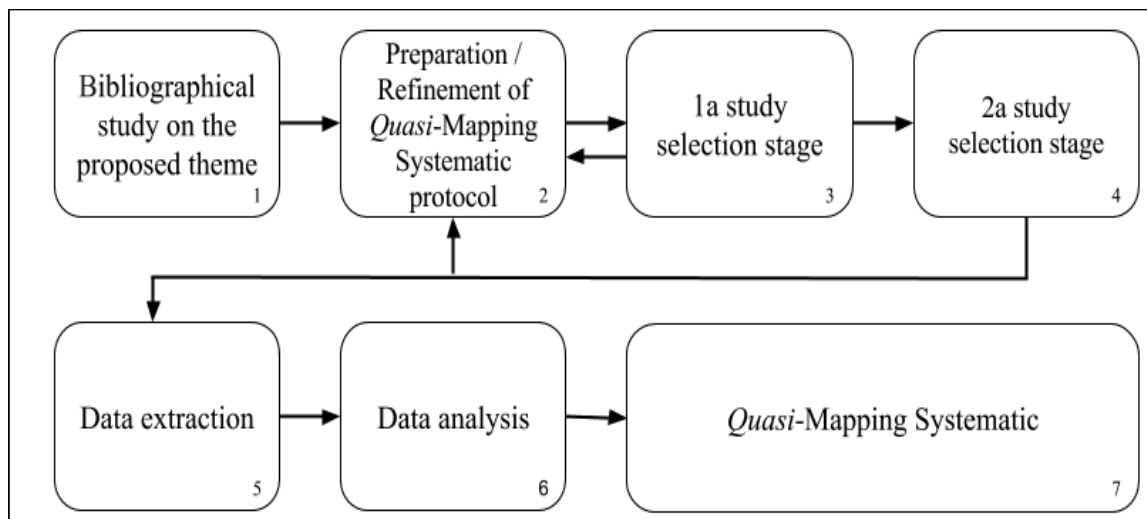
Bibliographical study on the proposed theme
1

Preparation / Refinement of *Quasi*-Mapping Systematic protocol
2

1a study selection stage
3

2a study selection stage
4

Data extraction
5

Data analysis
6

*Quasi*-Mapping Systematic
7